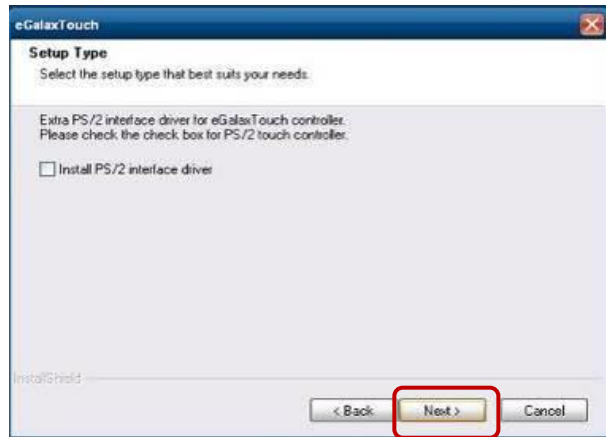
eGalaxTouch

Setup Type

Select the setup type that best suits your needs.

Extra PS/2 interface driver for eGalaxTouch controller.
Please check the check box for PS/2 touch controller.

Install PS/2 interface driver

InstallShield

< Back

Next >

Cancel